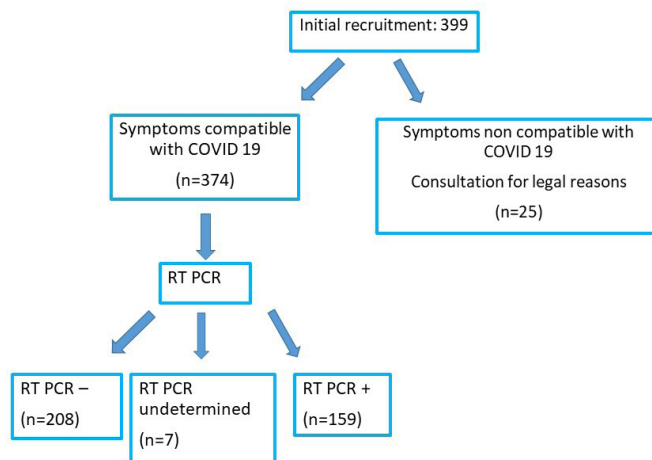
Initial recruitment: 399

Symptoms compatible with COVID 19

(n=374)

Symptoms non compatible with COVID 19

Consultation for legal reasons

(n=25)

RT PCR

RT PCR –

(n=208)

RT PCR undetermined

(n=7)

RT PCR +

(n=159)